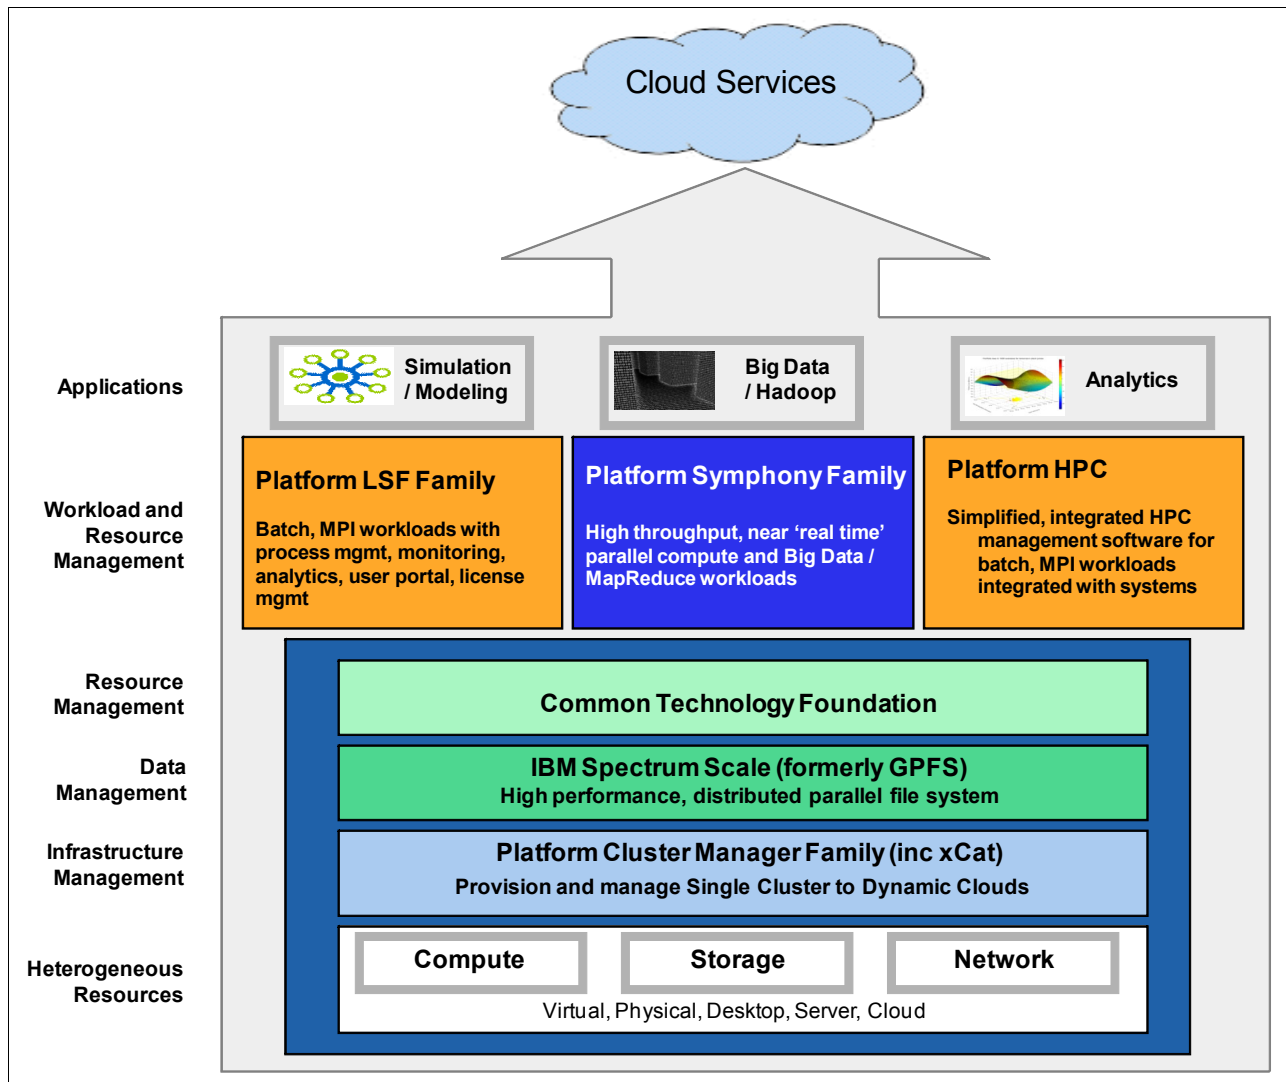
Cloud Services

Applications

Simulation / Modeling

Big Data / Hadoop

Analytics

Workload and Resource Management

Platform LSF Family

Batch, MPI workloads with process mgmt, monitoring, analytics, user portal, license mgmt

Platform Symphony Family

High throughput, near ‘real time’ parallel compute and Big Data / MapReduce workloads

Platform HPC

Simplified, integrated HPC management software for batch, MPI workloads integrated with systems

Resource Management

Common Technology Foundation

Data Management

IBM Spectrum Scale (formerly GPFS)
High performance, distributed parallel file system

Infrastructure Management

Platform Cluster Manager Family (inc xCat)
Provision and manage Single Cluster to Dynamic Clouds

Heterogeneous Resources

Compute

Storage

Network

Virtual, Physical, Desktop, Server, Cloud